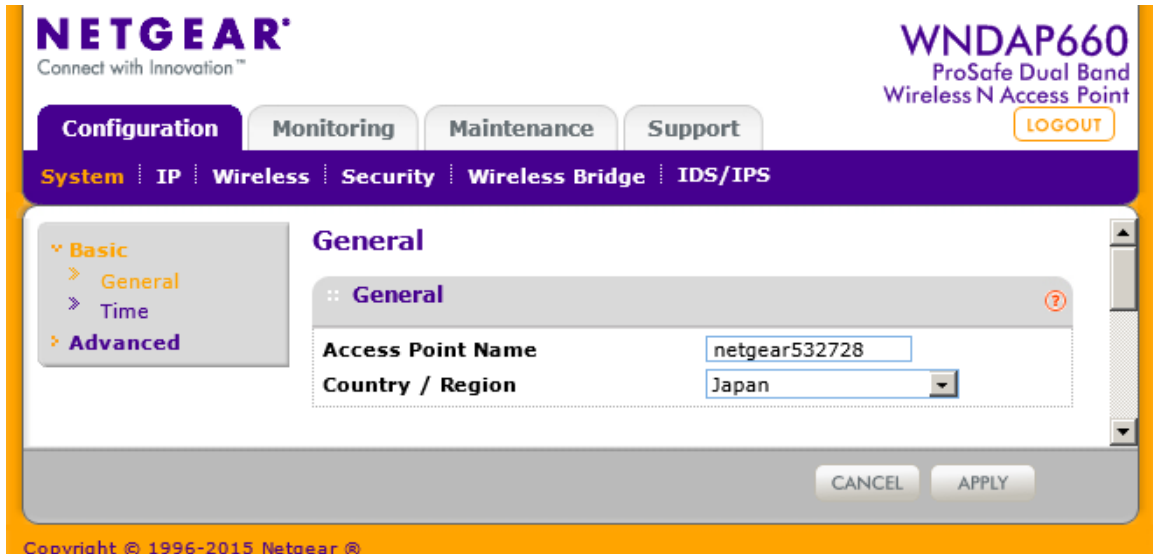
NETGEAR®
Connect with Innovation™

WNDAP660
ProSafe Dual Band
Wireless N Access Point

LOGOUT

Configuration | Monitoring | Maintenance | Support

System | IP | Wireless | Security | Wireless Bridge | IDS/IPS

Basic
General
Time
Advanced

General

General

?

Access Point Name netgear532728
Country / Region Japan

CANCEL APPLY

Copyright © 1996-2015 Netgear ®